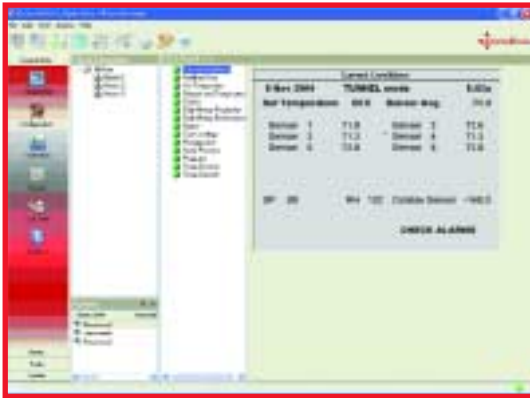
Current Condition

8-Nov-2004 TUNNEL mode 8:02a

Set Temperature 80.0 Sensor Avg. 71.0

Sensor 1 71.0 Sensor 2 71.0

Sensor 3 71.0 Sensor 4 71.0

Sensor 5 71.0 Sensor 6 71.0

SP 80 RH 122 Outside Sensor -140.0

CHECK ALARMS

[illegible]